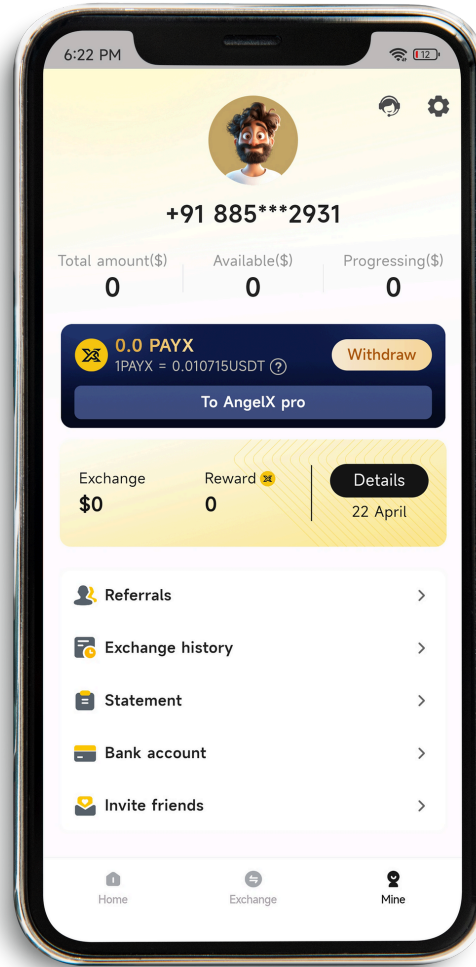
6:22 PM

12

+91 885***2931

Total amount($)
0

Available($)
0

Progressing($)
0

0.0 PAYX
1PAYX = 0.010715USDT ?

Withdraw

To AngelX pro

Exchange
$0

Reward
0

Details
22 April

Referrals

Exchange history

Statement

Bank account

Invite friends

Home

Exchange

Mine